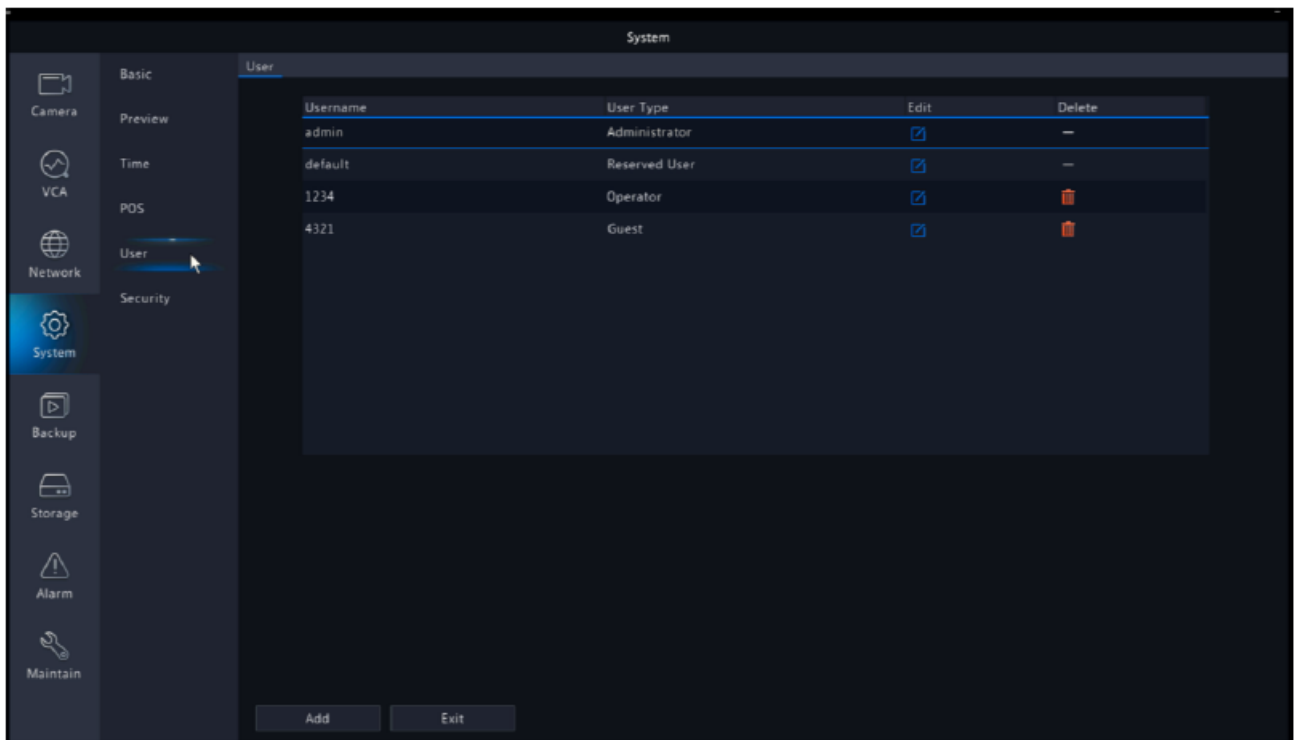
System

Camera
VCA
Network
System
Backup
Storage
Alarm
Maintain

Basic
Preview
Time
POS
User
Security

User

| Username | User Type | Edit | Delete |
|---|---|---|---|
| admin | Administrator | | — |
| default | Reserved User | | — |
| 1234 | Operator | | |
| 4321 | Guest | | |

Add
Exit